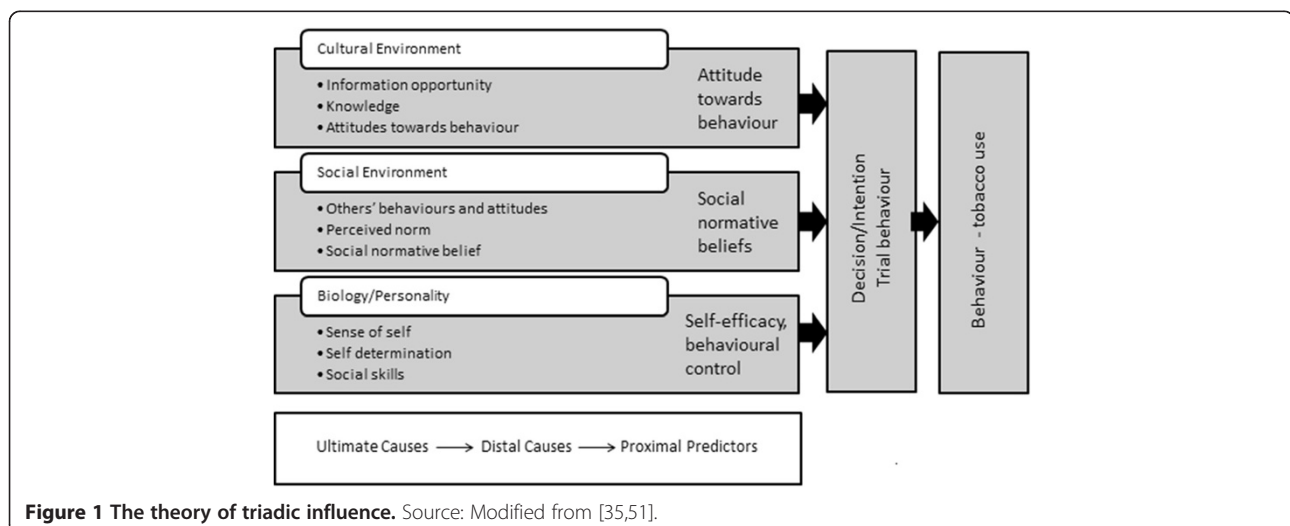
Cultural Environment

• Information opportunity
• Knowledge
• Attitudes towards behaviour

Attitude towards behaviour

Social Environment

• Others' behaviours and attitudes
• Perceived norm
• Social normative belief

Social normative beliefs

Biology/Personality

• Sense of self
• Self determination
• Social skills

Self-efficacy, behavioural control

Decision/Intention Trial behaviour

Behaviour - tobacco use

Ultimate Causes ⟶ Distal Causes ⟶ Proximal Predictors

**Figure 1 The theory of triadic influence.** Source: Modified from [35,51].